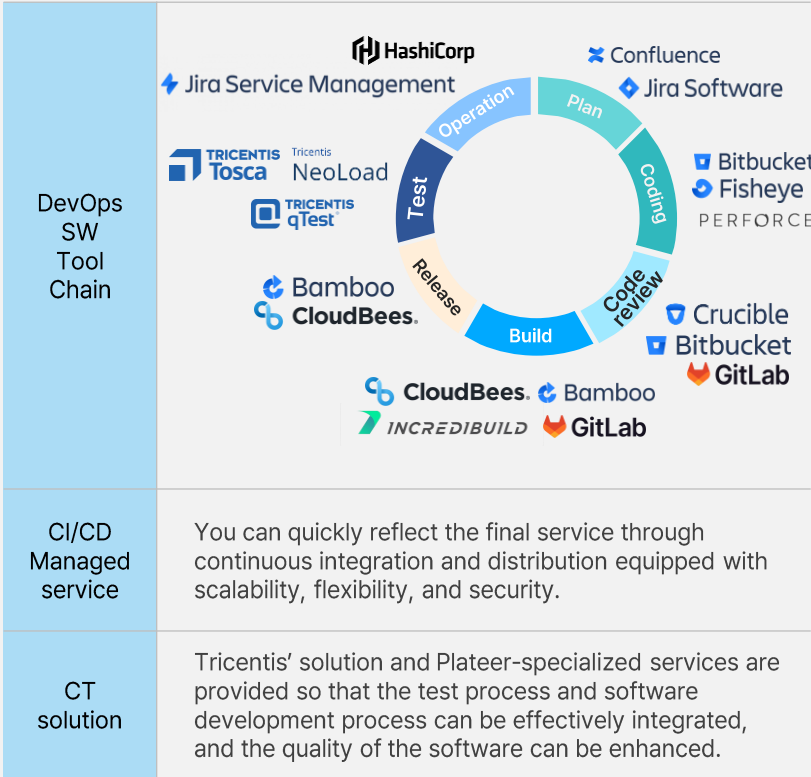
| DevOps SW Tool Chain | HashiCorp, Confluence, Jira Service Management, Jira Software, Operation, Plan, TRICENTIS Tosca, Tricentis NeoLoad, TRICENTIS qTest, Test, Coding, Bitbucket, Fisheye, PERFORCE, Release, Code review, Bamboo, CloudBees., Build, Crucible, Bitbucket, GitLab, CloudBees., Bamboo, INCREDIBUILD, GitLab |
|---|---|
| CI/CD Managed service | You can quickly reflect the final service through continuous integration and distribution equipped with scalability, flexibility, and security. |
| CT solution | Tricentis' solution and Plateer-specialized services are provided so that the test process and software development process can be effectively integrated, and the quality of the software can be enhanced. |